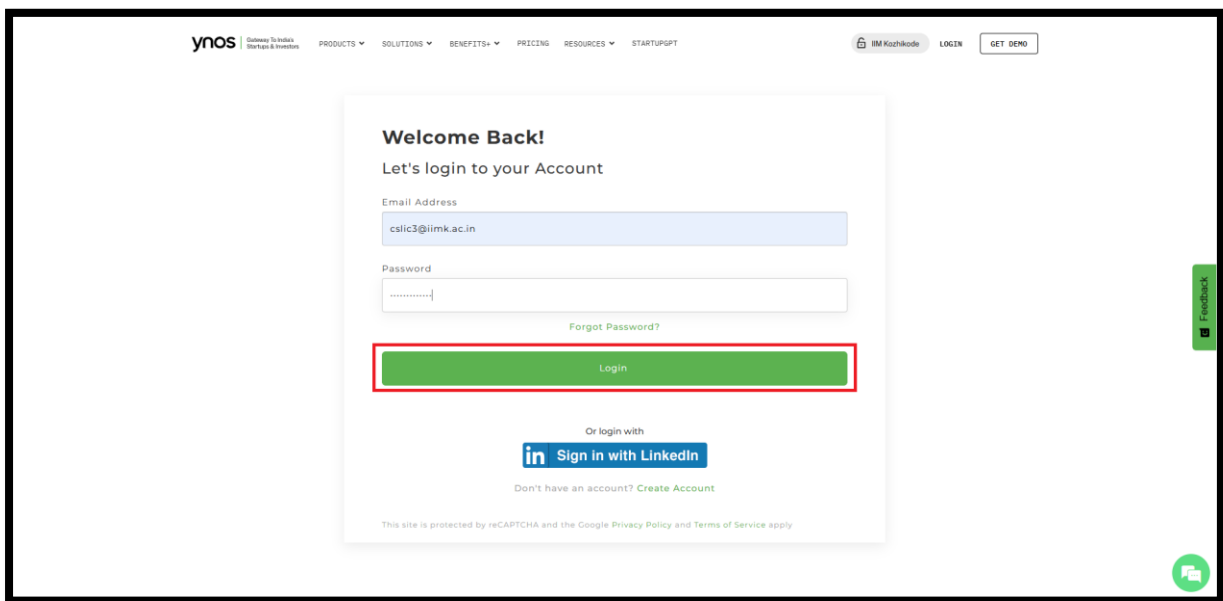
ynos Gateway To India's Startups & Investors PRODUCTS SOLUTIONS BENEFITS+ PRICING RESOURCES STARTUPGPT IIM Kozhikode LOGIN GET DEMO

Welcome Back!

Let's login to your Account

Email Address

cslic3@iimk.ac.in

Password

·············

Forgot Password?

Login

Or login with

in Sign in with LinkedIn

Don't have an account? Create Account

This site is protected by reCAPTCHA and the Google Privacy Policy and Terms of Service apply

Feedback